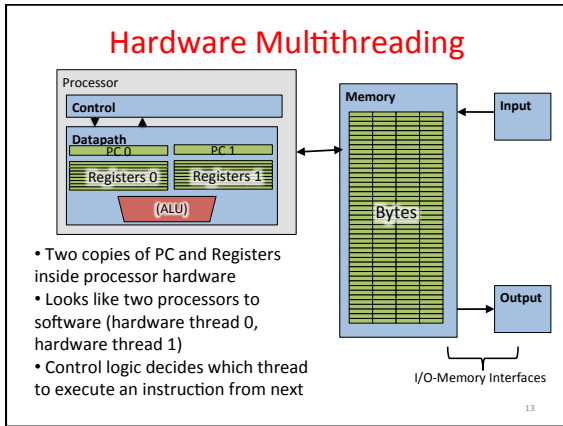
Hardware Multithreading

Processor

Control

Datapath

PC 0

PC 1

Registers 0

Registers 1

(ALU)

Memory

Bytes

Input

Output

I/O-Memory Interfaces

• Two copies of PC and Registers inside processor hardware

• Looks like two processors to software (hardware thread 0, hardware thread 1)

• Control logic decides which thread to execute an instruction from next

13